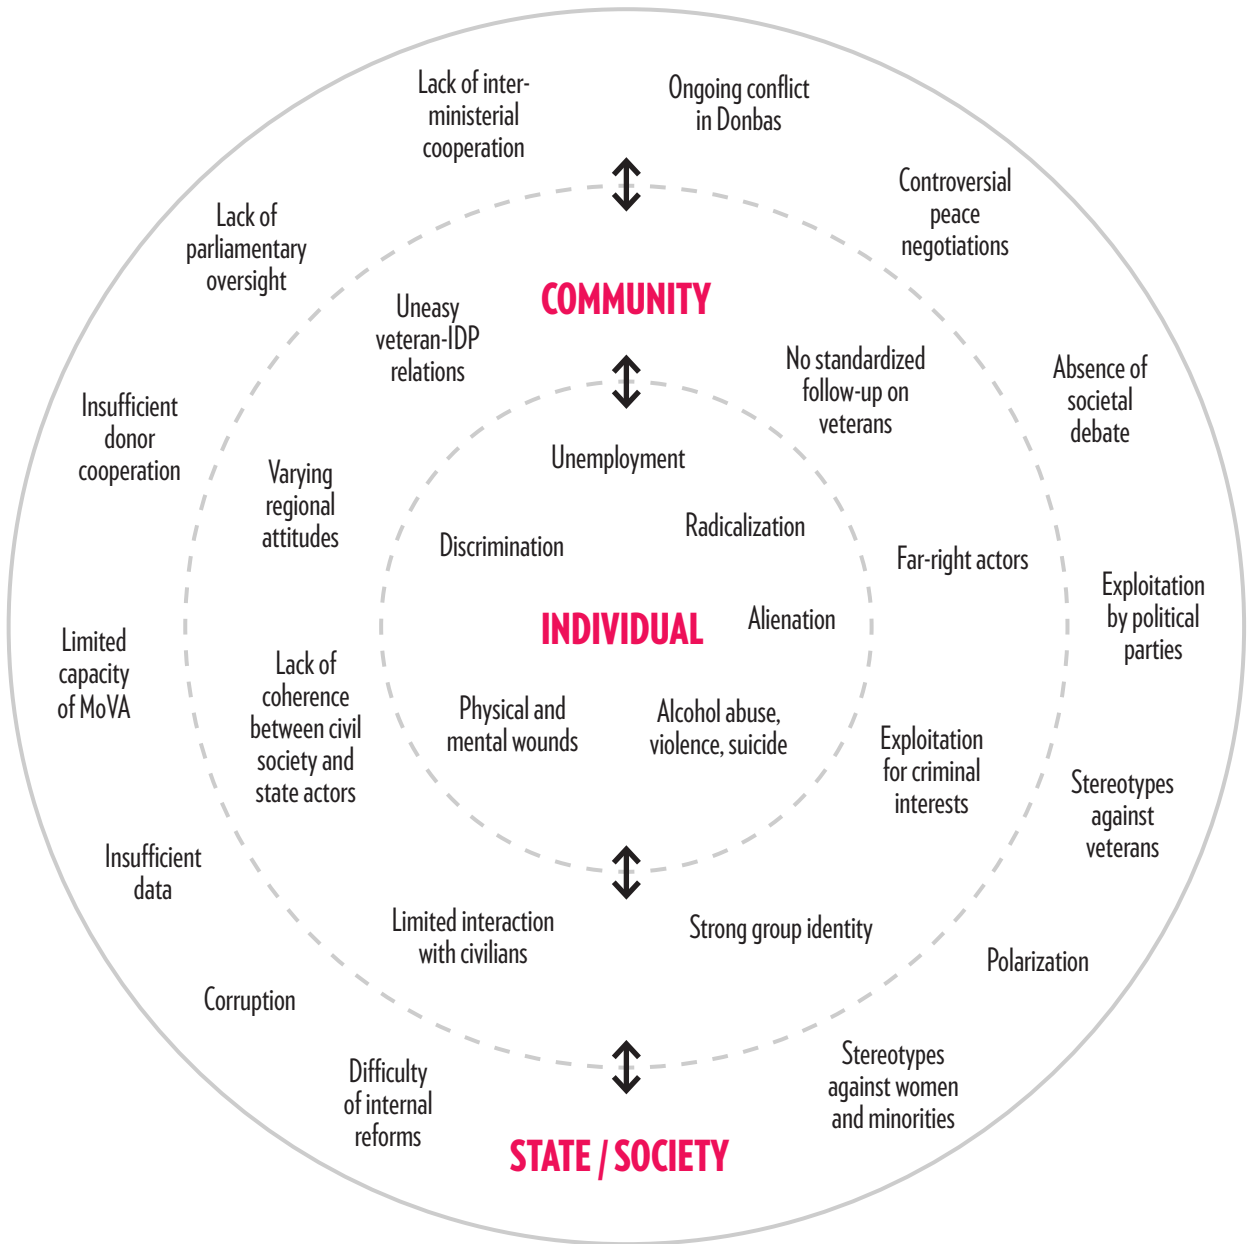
Lack of inter-ministerial cooperation

Ongoing conflict in Donbas

Controversial peace negotiations

Lack of parliamentary oversight

COMMUNITY

Uneasy veteran-IDP relations

No standardized follow-up on veterans

Absence of societal debate

Insufficient donor cooperation

Unemployment

Varying regional attitudes

Radicalization

Discrimination

Far-right actors

Exploitation by political parties

INDIVIDUAL

Alienation

Limited capacity of MoVA

Lack of coherence between civil society and state actors

Physical and mental wounds

Alcohol abuse, violence, suicide

Exploitation for criminal interests

Stereotypes against veterans

Insufficient data

Limited interaction with civilians

Strong group identity

Polarization

Corruption

Difficulty of internal reforms

Stereotypes against women and minorities

STATE / SOCIETY